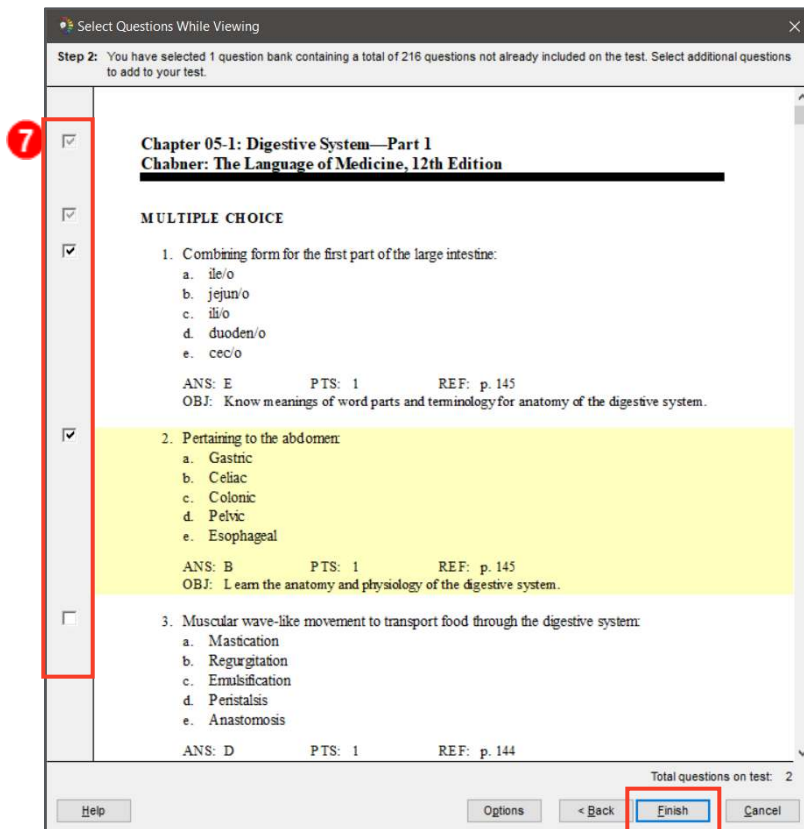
Select Questions While Viewing

Step 2: You have selected 1 question bank containing a total of 216 questions not already included on the test. Select additional questions to add to your test.

7

Chapter 05-1: Digestive System—Part 1
Chabner: The Language of Medicine, 12th Edition

MULTIPLE CHOICE

1. Combining form for the first part of the large intestine:
a. ile/o
b. jejun/o
c. ili/o
d. duoden/o
e. cec/o

ANS: E PTS: 1 REF: p. 145
OBJ: Know meanings of word parts and terminology for anatomy of the digestive system.

2. Pertaining to the abdomen:
a. Gastric
b. Celiac
c. Colonic
d. Pelvic
e. Esophageal

ANS: B PTS: 1 REF: p. 145
OBJ: Learn the anatomy and physiology of the digestive system.

3. Muscular wave-like movement to transport food through the digestive system:
a. Mastication
b. Regurgitation
c. Emulsification
d. Peristalsis
e. Anastomosis

ANS: D PTS: 1 REF: p. 144

Total questions on test: 2

Help | Options | < Back | Finish | Cancel